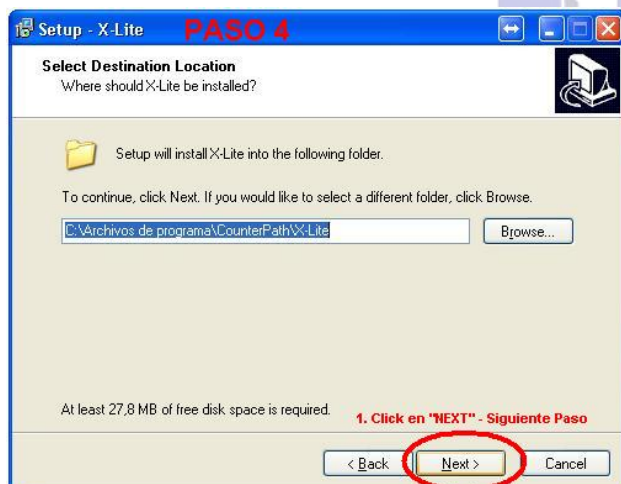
Setup - X-Lite PASO 4

Select Destination Location
Where should X-Lite be installed?

Setup will install X-Lite into the following folder.

To continue, click Next. If you would like to select a different folder, click Browse.

C:\Archivos de programa\CounterPath\X-Lite

Browse...

At least 27,8 MB of free disk space is required.

1. Click en "NEXT" - Siguiente Paso

< Back

Next >

Cancel